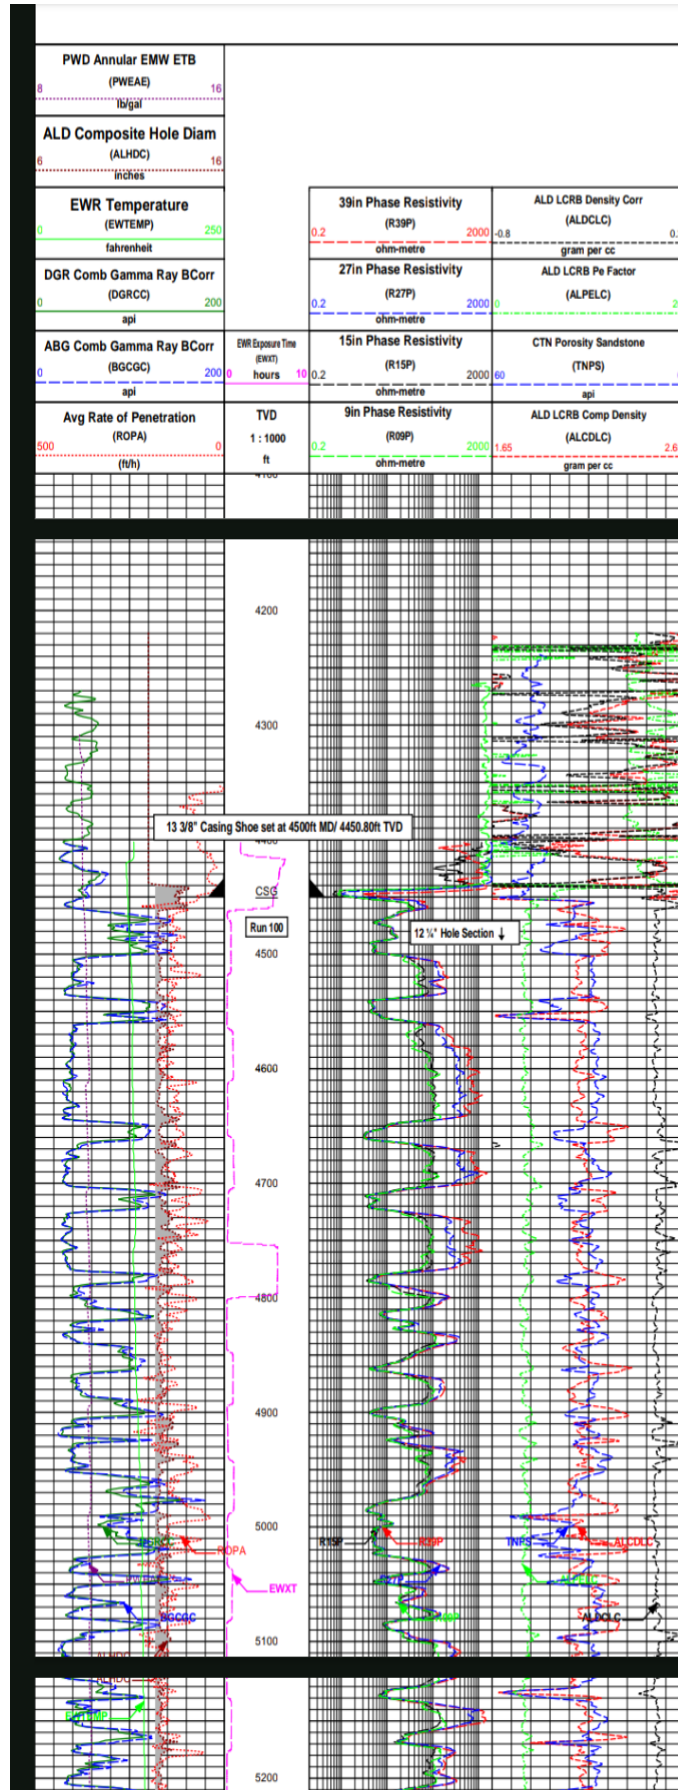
PWD Annular EMW ETB
(PWEAE)
8 16
lb/gal

ALD Composite Hole Diam
(ALHDC)
6 16
inches

EWR Temperature
(EWTEMP)
0 250
fahrenheit

DGR Comb Gamma Ray BCorr
(DGRCC)
0 200
api

ABG Comb Gamma Ray BCorr
(BGCGC)
0 200
api

Avg Rate of Penetration
(ROPA)
500 0
(ft/h)

EWR Exposure Time
(EWXT)
0 hours 10

TVD
1 : 1000
ft

39in Phase Resistivity
(R39P)
0.2 2000
ohm-metre

27in Phase Resistivity
(R27P)
0.2 2000
ohm-metre

15in Phase Resistivity
(R15P)
0.2 2000
ohm-metre

9in Phase Resistivity
(R09P)
0.2 2000
ohm-metre

ALD LCRB Density Corr
(ALDCLC)
-0.8 0.
gram per cc

ALD LCRB Pe Factor
(ALPELC)
0 2

CTN Porosity Sandstone
(TNPS)
60
api

ALD LCRB Comp Density
(ALCDLC)
1.65 2.6
gram per cc

4200
4300
13 3/8" Casing Shoe set at 4500ft MD/ 4450.80ft TVD
CSG
Run 100
12 ¼" Hole Section
4500
4600
4700
4800
4900
5000
R15P
R09P
TNPS
ALCDLC
ROPA
EWXT
BGCGC
ALDCLC
5100
ALHDC
5200